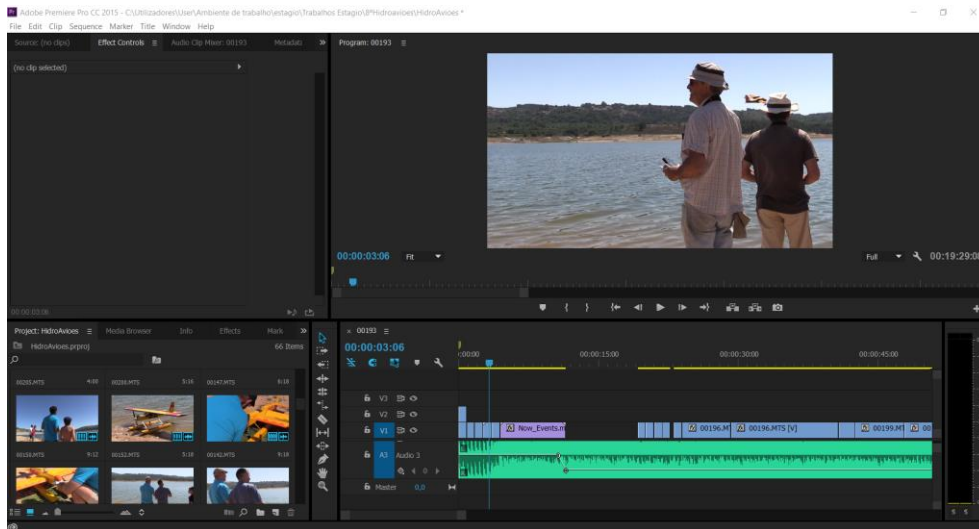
Adobe Premiere Pro CC 2015 - C:\Utilizadores\User\Ambiente de trabalho\estagio\Trabalhos Estagio\8ºHidroavioes\HidroAvioes *

File Edit Clip Sequence Marker Title Window Help

Source: (no clips) Effect Controls ≡ Audio Clip Mixer: 00193 Metadata »

(no clip selected)

00:00:03:06

Program: 00193 ≡

00:00:03:06 Fit

Full 00:19:29:0

Project: HidroAvioes ≡ Media Browser Info Effects Mark »

HidroAvioes.prproj 66 Items

00203.MTS 4:00 00208.MTS 5:16 00147.MTS 9:18

00159.MTS 9:12 00152.MTS 5:18 00145.MTS 9:18

× 00193 ≡

00:00:03:06

:00:00 00:00:15:00 00:00:30:00 00:00:45:00

V3

V2

V1 V1

A3 Audio 3

Master 0,0

Now_Events.m

00196.M 00196.MTS [V] 00199.MT 00

S S